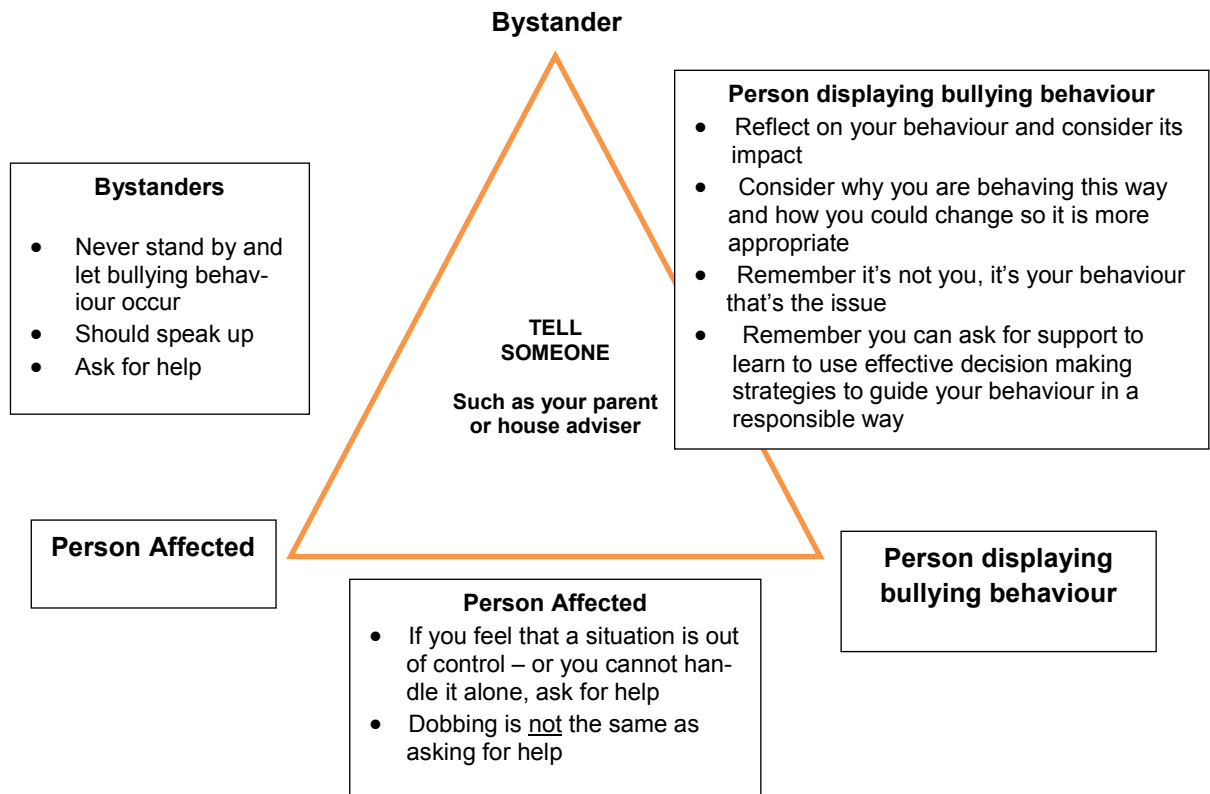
Bystander

Bystanders

- Never stand by and let bullying behaviour occur
- Should speak up
- Ask for help

Person displaying bullying behaviour

- Reflect on your behaviour and consider its impact
- Consider why you are behaving this way and how you could change so it is more appropriate
- Remember it's not you, it's your behaviour that's the issue
- Remember you can ask for support to learn to use effective decision making strategies to guide your behaviour in a responsible way

TELL SOMEONE

Such as your parent or house adviser

Person Affected

Person displaying bullying behaviour

Person Affected

- If you feel that a situation is out of control – or you cannot handle it alone, ask for help
- Dobbing is not the same as asking for help